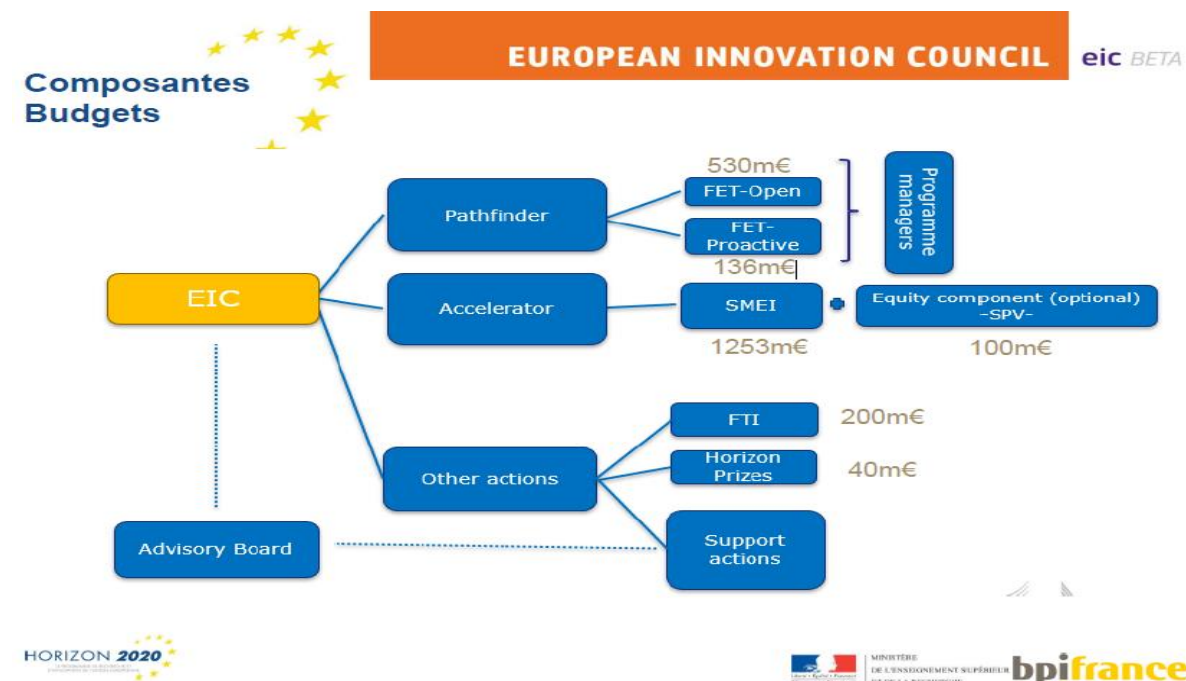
Composantes Budgets

EUROPEAN INNOVATION COUNCIL

eic BETA

EIC

Pathfinder

530m€

FET-Open

FET-Proactive

136m€

Programme managers

Accelerator

SMEI

1253m€

Equity component (optional) -SPV-

100m€

Other actions

FTI

200m€

Horizon Prizes

40m€

Support actions

Advisory Board

HORIZON 2020

MINISTÈRE DE L'ENSEIGNEMENT SUPÉRIEUR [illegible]

bpifrance